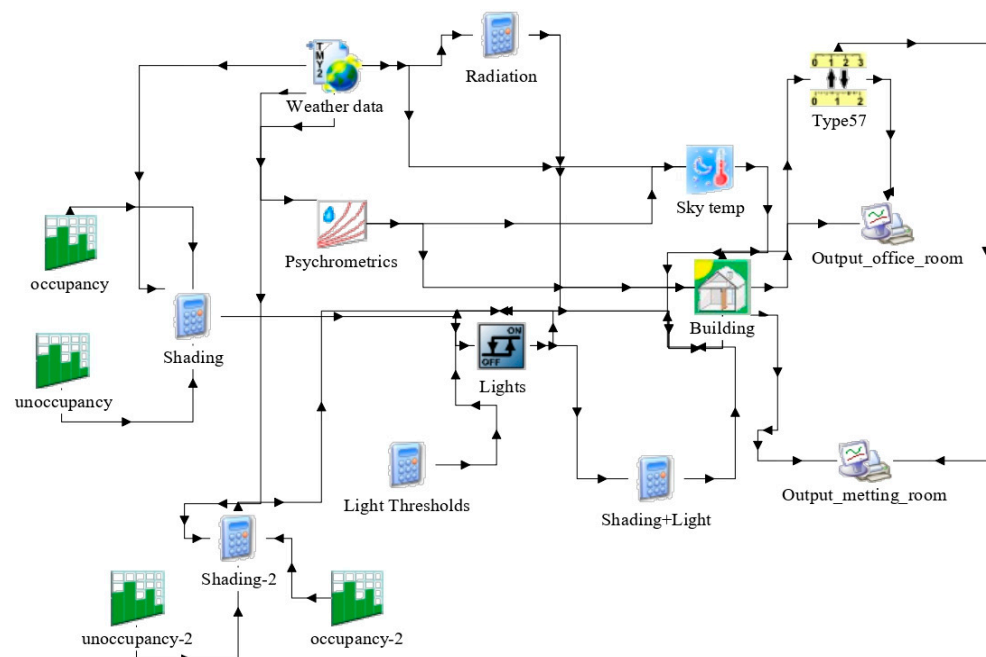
TMY2

Weather data

Radiation

0 1 2 3

0 1 2

Type57

Sky temp

occupancy

Psychrometrics

Output_office_room

Building

Shading

ON

OFF

Lights

unoccupancy

Light Thresholds

Shading+Light

Output_metting_room

Shading-2

unoccupancy-2

occupancy-2